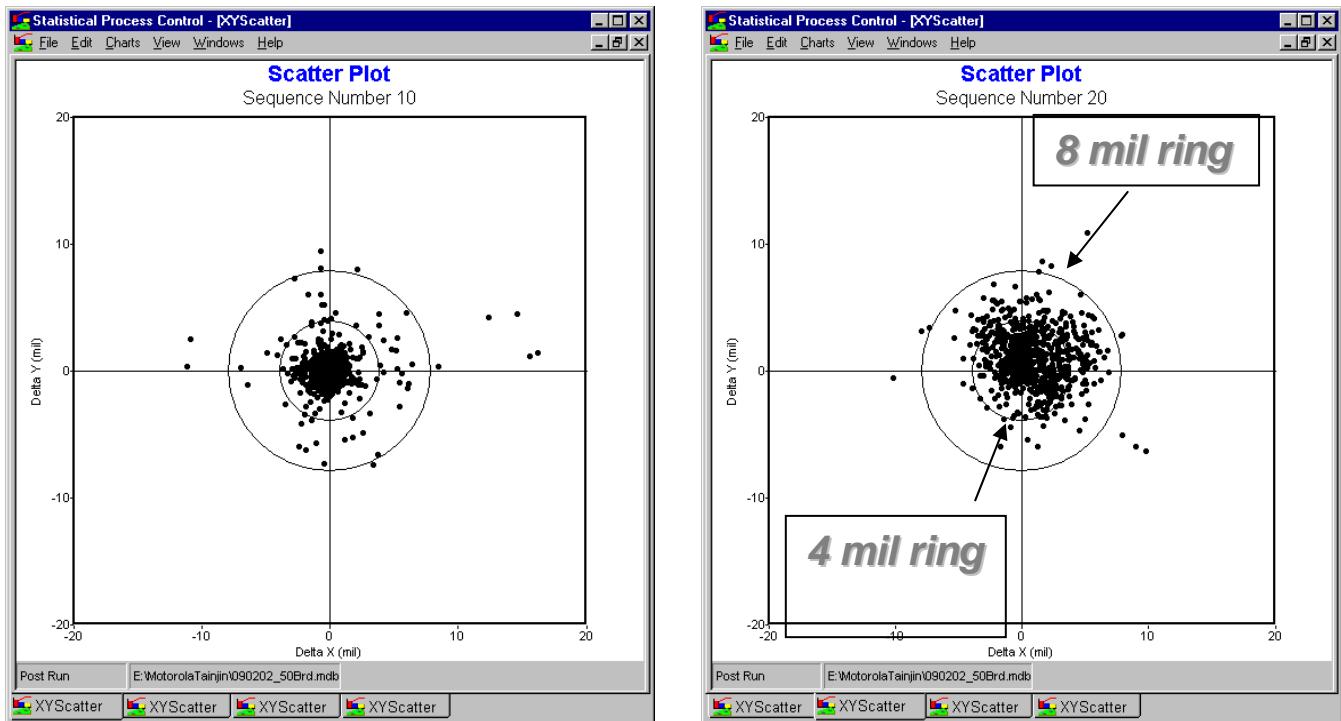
Statistical Process Control - [XYScatter]

File Edit Charts View Windows Help

Scatter Plot

Sequence Number 10

20

10

0

-10

-20

Delta Y (mil)

-20 -10 0 10 20

Delta X (mil)

Post Run

E:\MotorolaTainjin\090202_50Brd.mdb

XYScatter XYScatter XYScatter XYScatter

Statistical Process Control - [XYScatter]

File Edit Charts View Windows Help

Scatter Plot

Sequence Number 20

8 mil ring

4 mil ring

20

10

0

-10

-20

Delta Y (mil)

-20 -10 0 10 20

Delta X (mil)

Post Run

E:\MotorolaTainjin\090202_50Brd.mdb

XYScatter XYScatter XYScatter XYScatter